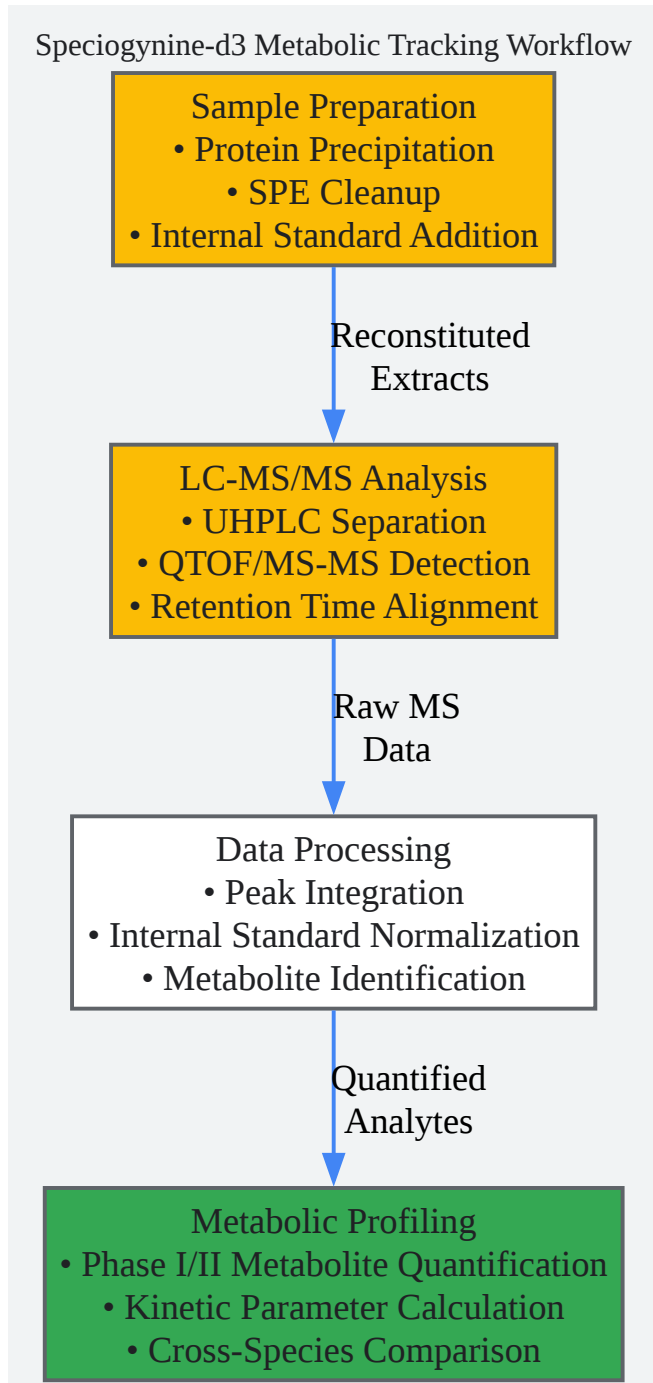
Speciogynine-d3 Metabolic Tracking Workflow

Sample Preparation
• Protein Precipitation
• SPE Cleanup
• Internal Standard Addition

Reconstituted Extracts

LC-MS/MS Analysis
• UHPLC Separation
• QTOF/MS-MS Detection
• Retention Time Alignment

Raw MS Data

Data Processing
• Peak Integration
• Internal Standard Normalization
• Metabolite Identification

Quantified Analytes

Metabolic Profiling
• Phase I/II Metabolite Quantification
• Kinetic Parameter Calculation
• Cross-Species Comparison